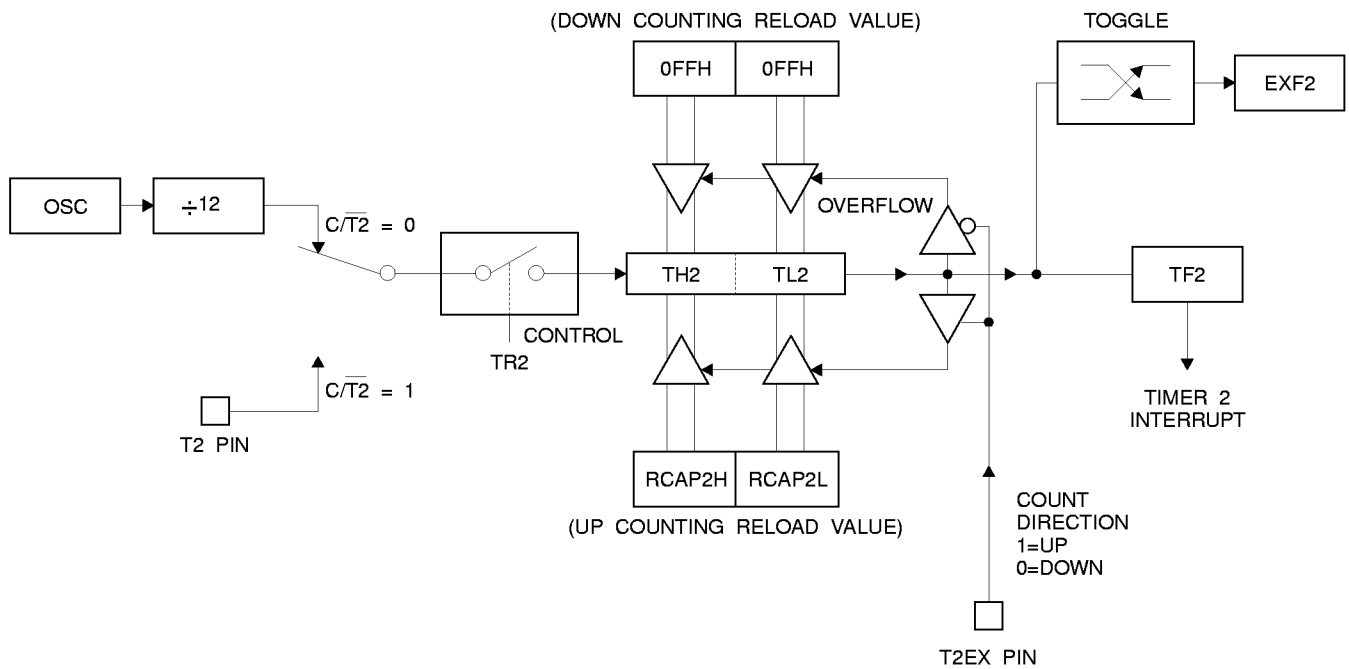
(DOWN COUNTING RELOAD VALUE)

0FFH 0FFH

TOGGLE

EXF2

OSC

$\div 12$

$C/\overline{T2}$ = 0

OVERFLOW

TH2 TL2

TF2

CONTROL

TR2

TIMER 2 INTERRUPT

$C/\overline{T2}$ = 1

T2 PIN

RCAP2H RCAP2L

(UP COUNTING RELOAD VALUE)

COUNT DIRECTION 1=UP 0=DOWN

T2EX PIN